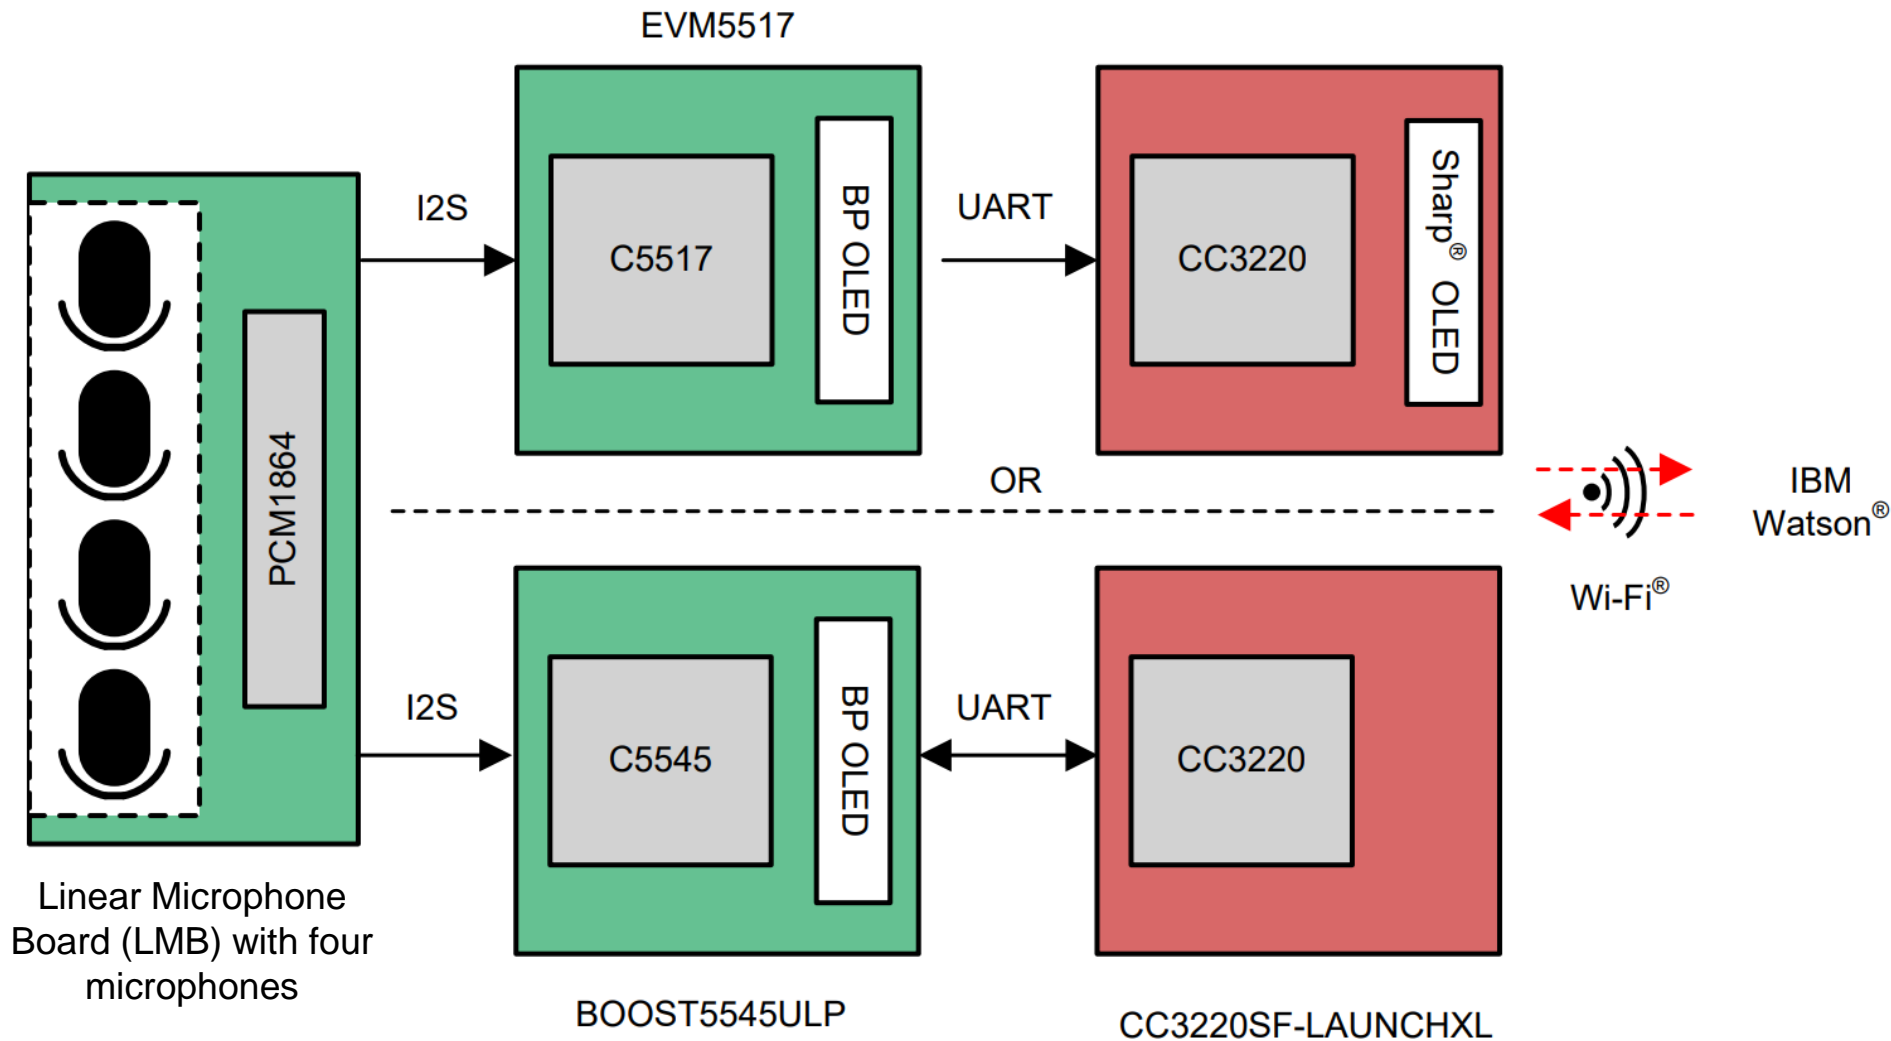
EVM5517

I2S

C5517

BP OLED

UART

CC3220

Sharp® OLED

PCM1864

OR

IBM Watson®

Wi-Fi®

I2S

C5545

BP OLED

UART

CC3220

Linear Microphone Board (LMB) with four microphones

BOOST5545ULP

CC3220SF-LAUNCHXL